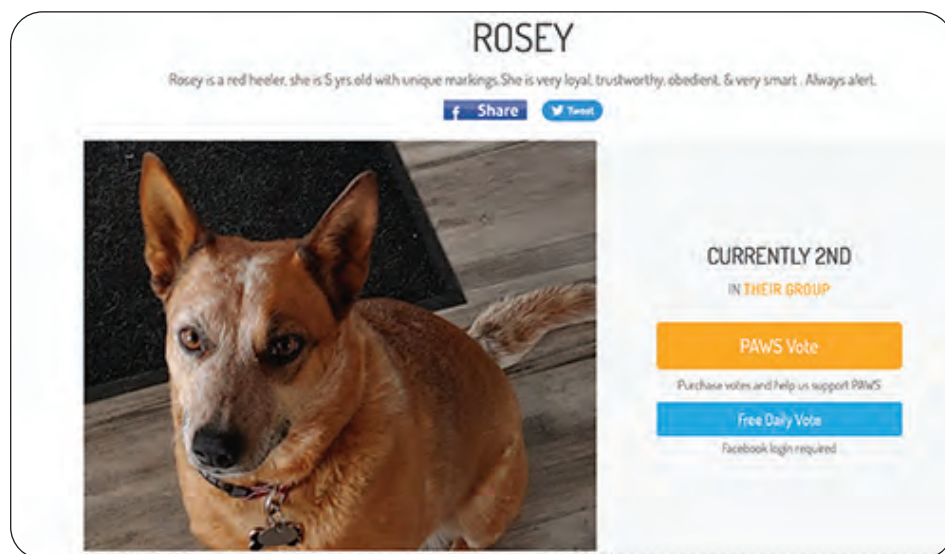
ROSEY

Rosey is a red heeler, she is 5 yrs old with unique markings.She is very loyal, trustworthy, obedient, & very smart . Always alert.

f Share

Tweet

CURRENTLY 2ND

IN THEIR GROUP

PAWS Vote

Purchase votes and help us support PAWS

Free Daily Vote

Facebook login required